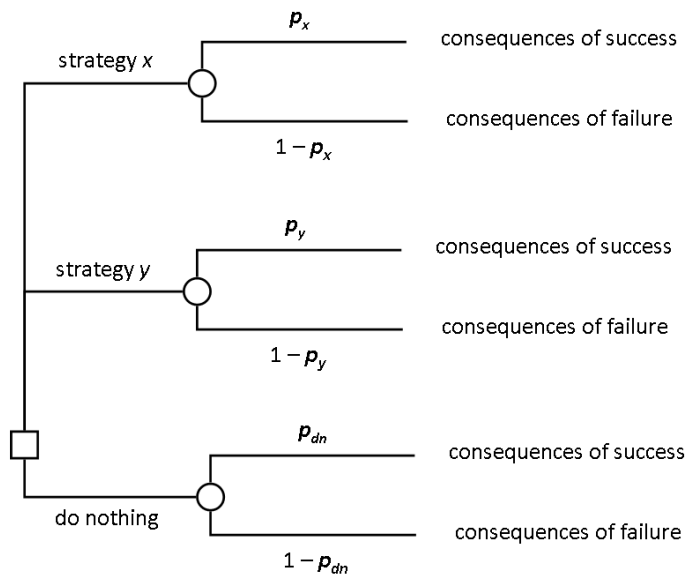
strategy $x$

$p_x$

consequences of success

consequences of failure

$1 - p_x$

strategy $y$

$p_y$

consequences of success

consequences of failure

$1 - p_y$

do nothing

$p_{dn}$

consequences of success

consequences of failure

$1 - p_{dn}$